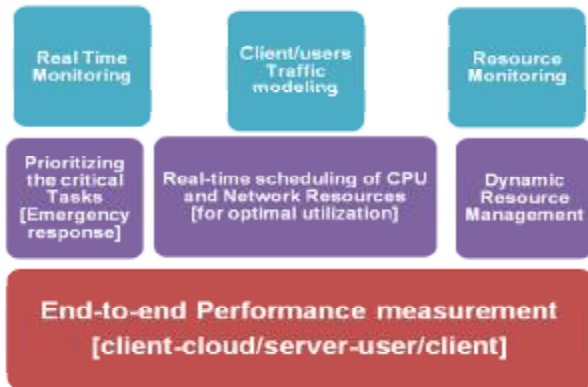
Real Time Monitoring

Client/users Traffic modeling

Resource Monitoring

Prioritizing the critical Tasks [Emergency response]

Real-time scheduling of CPU and Network Resources [for optimal utilization]

Dynamic Resource Management

End-to-end Performance measurement [client-cloud/server-user/client]